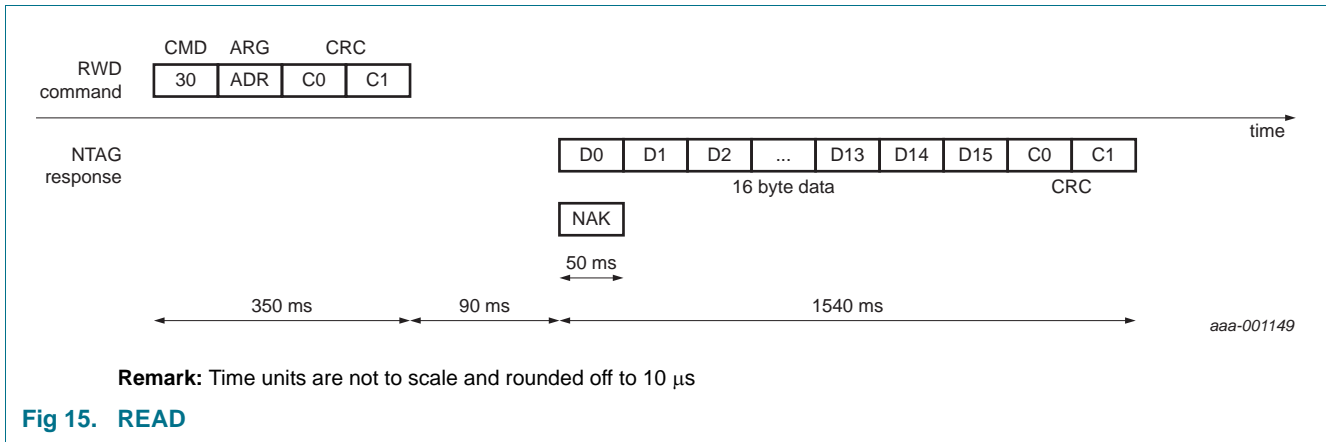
CMD ARG CRC

RWD command

| 30 | ADR | C0 | C1 |
|---|---|---|---|

time

NTAG response

| D0 | D1 | D2 | ... | D13 | D14 | D15 | C0 | C1 |
|---|---|---|---|---|---|---|---|---|

16 byte data

CRC

NAK

50 ms

350 ms

90 ms

1540 ms

aaa-001149

**Remark:** Time units are not to scale and rounded off to 10 $\mu$s

**Fig 15. READ**